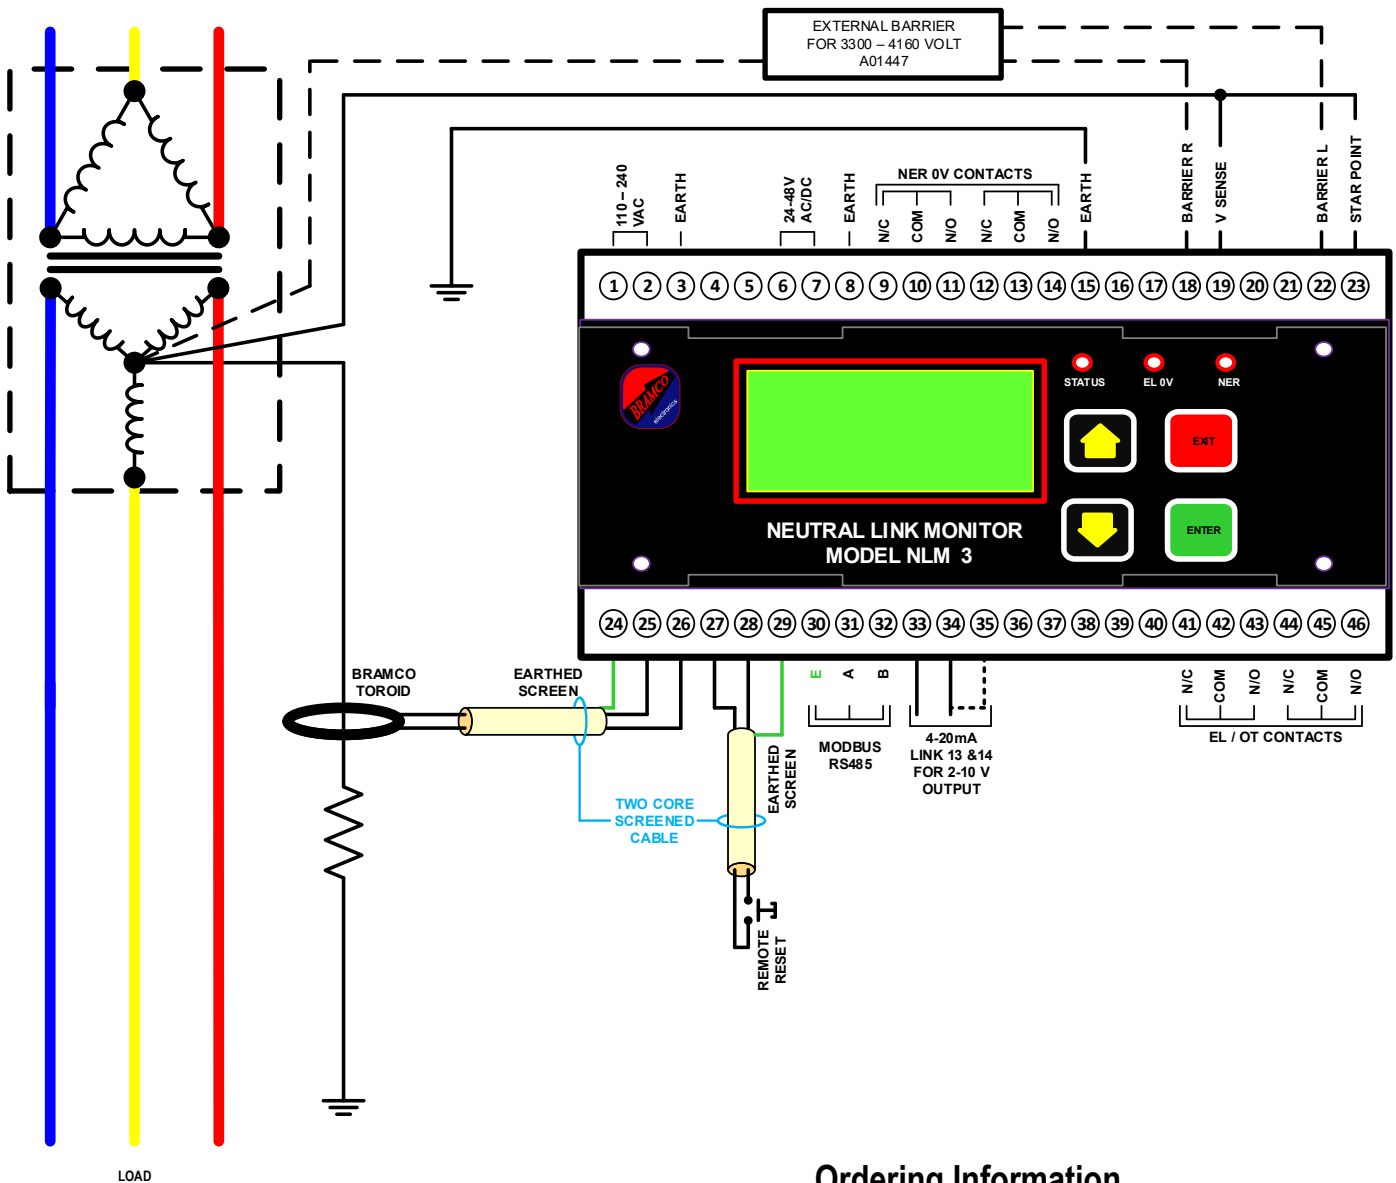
EXTERNAL BARRIER
FOR 3300 – 4160 VOLT
A01447

110 – 240 VAC
EARTH
24-48V AC/DC
EARTH
NER 0V CONTACTS
N/C COM N/O N/C COM N/O
EARTH
BARRIER R
V SENSE
BARRIER L
STAR POINT

1 2 3 4 5 6 7 8 9 10 11 12 13 14 15 16 17 18 19 20 21 22 23

BRAMCO electronics

STATUS EL 0V NER

EXIT

ENTER

NEUTRAL LINK MONITOR
MODEL NLM 3

24 25 26 27 28 29 30 31 32 33 34 35 36 37 38 39 40 41 42 43 44 45 46

BRAMCO TOROID

EARTHED SCREEN

E A B

MODBUS RS485

4-20mA LINK 13 &14 FOR 2-10 V OUTPUT

N/C COM N/O N/C COM N/O
EL / OT CONTACTS

TWO CORE SCREENED CABLE

EARTHED SCREEN

REMOTE RESET

LOAD

Ordering Information